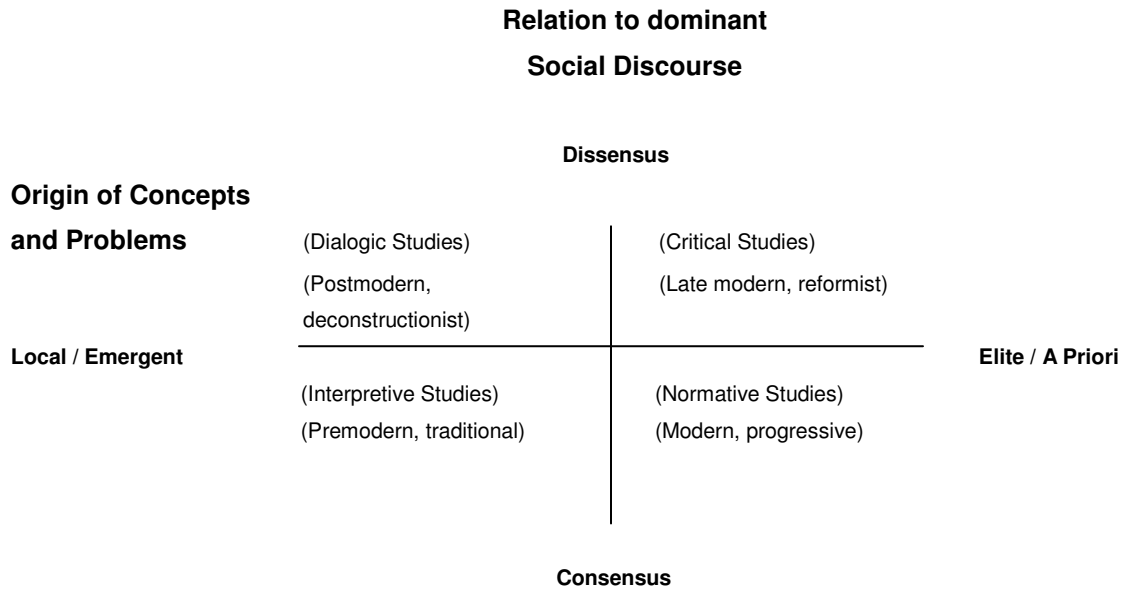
Relation to dominant
Social Discourse

Dissensus

Origin of Concepts
and Problems

(Dialogic Studies)
(Postmodern, deconstructionist)

(Critical Studies)
(Late modern, reformist)

Local / Emergent

Elite / A Priori

(Interpretive Studies)
(Premodern, traditional)

(Normative Studies)
(Modern, progressive)

Consensus